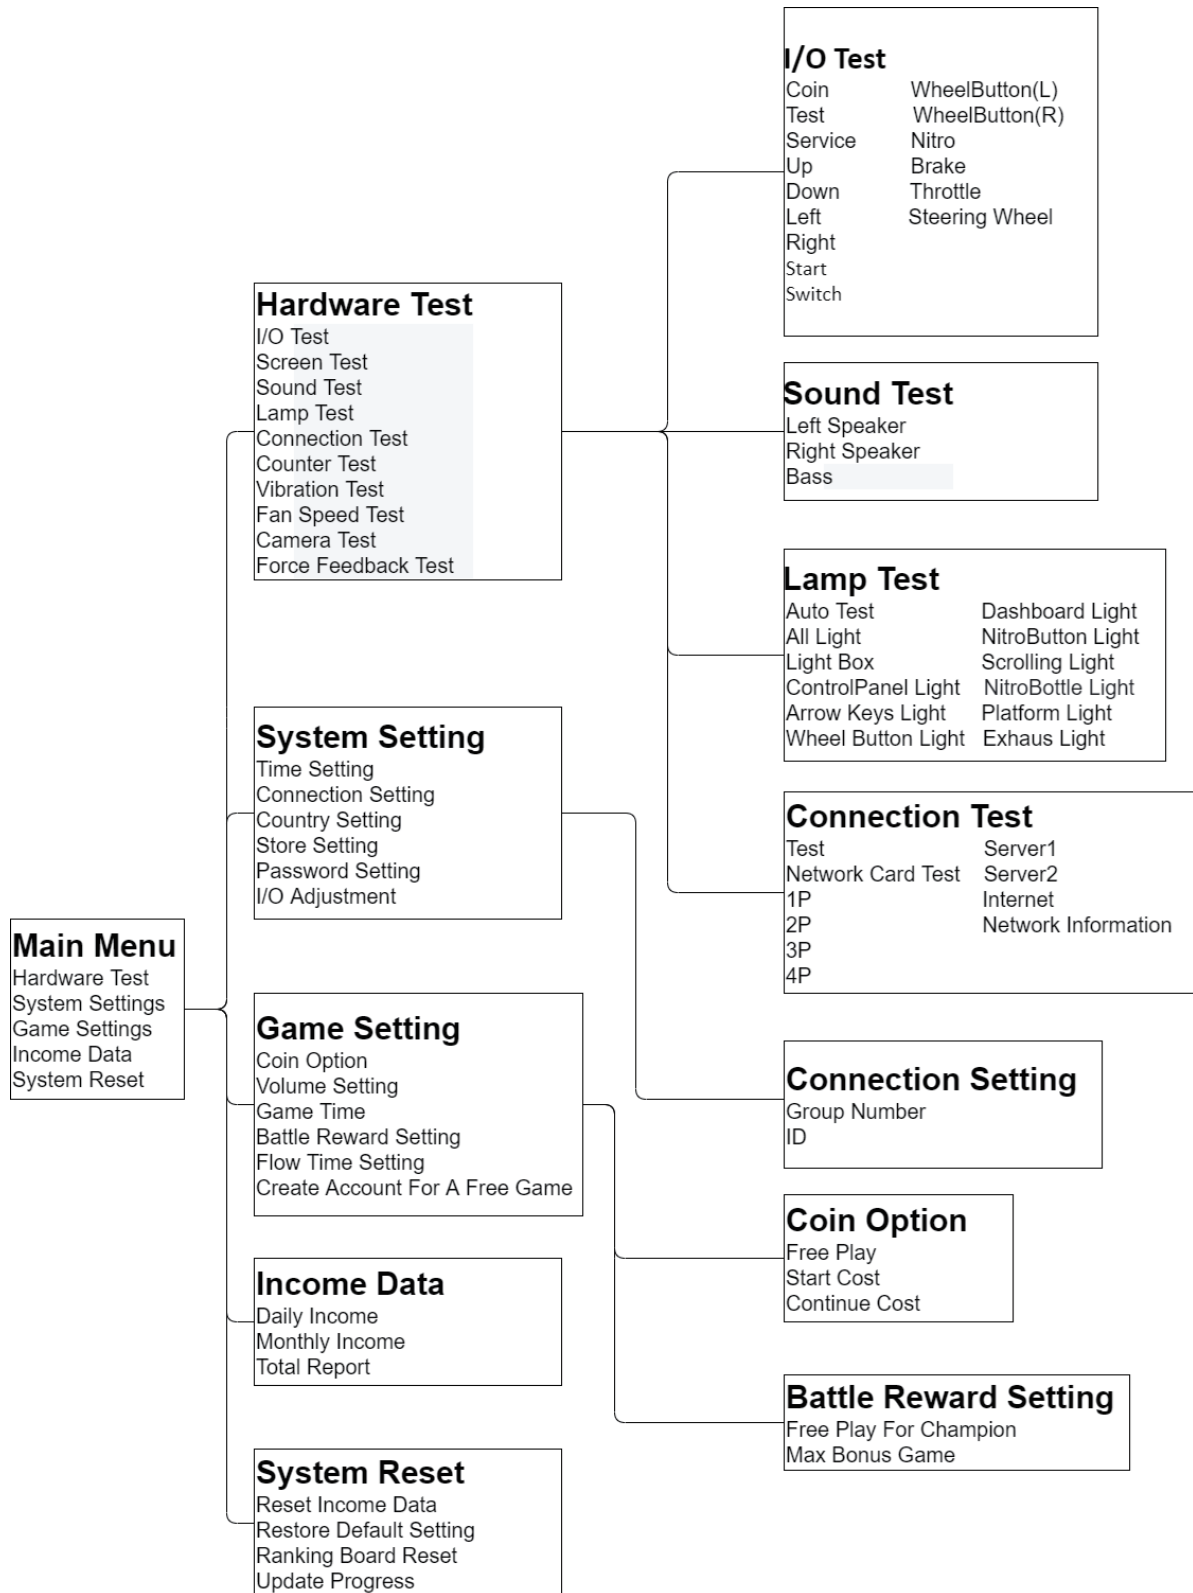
I/O Test
Coin
Test
Service
Up
Down
Left
Right
Start
Switch

WheelButton(L)
WheelButton(R)
Nitro
Brake
Throttle
Steering Wheel

Hardware Test
I/O Test
Screen Test
Sound Test
Lamp Test
Connection Test
Counter Test
Vibration Test
Fan Speed Test
Camera Test
Force Feedback Test

Sound Test
Left Speaker
Right Speaker
Bass

Lamp Test
Auto Test
All Light
Light Box
ControlPanel Light
Arrow Keys Light
Wheel Button Light

Dashboard Light
NitroButton Light
Scrolling Light
NitroBottle Light
Platform Light
Exhaus Light

System Setting
Time Setting
Connection Setting
Country Setting
Store Setting
Password Setting
I/O Adjustment

Connection Test
Test
Network Card Test
1P
2P
3P
4P

Server1
Server2
Internet
Network Information

Main Menu
Hardware Test
System Settings
Game Settings
Income Data
System Reset

Game Setting
Coin Option
Volume Setting
Game Time
Battle Reward Setting
Flow Time Setting
Create Account For A Free Game

Connection Setting
Group Number
ID

Coin Option
Free Play
Start Cost
Continue Cost

Income Data
Daily Income
Monthly Income
Total Report

Battle Reward Setting
Free Play For Champion
Max Bonus Game

System Reset
Reset Income Data
Restore Default Setting
Ranking Board Reset
Update Progress